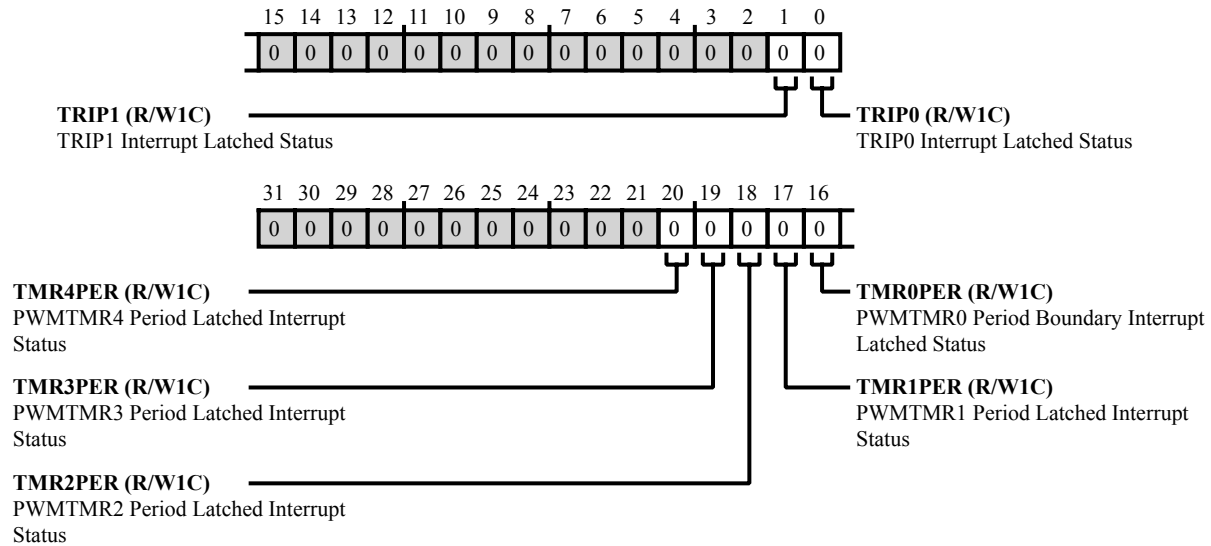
15 14 13 12 11 10 9 8 7 6 5 4 3 2 1 0

| 0 | 0 | 0 | 0 | 0 | 0 | 0 | 0 | 0 | 0 | 0 | 0 | 0 | 0 | 0 | 0 |
|---|---|---|---|---|---|---|---|---|---|---|---|---|---|---|---|

**TRIP1 (R/W1C)**
TRIP1 Interrupt Latched Status

**TRIP0 (R/W1C)**
TRIP0 Interrupt Latched Status

31 30 29 28 27 26 25 24 23 22 21 20 19 18 17 16

| 0 | 0 | 0 | 0 | 0 | 0 | 0 | 0 | 0 | 0 | 0 | 0 | 0 | 0 | 0 | 0 |
|---|---|---|---|---|---|---|---|---|---|---|---|---|---|---|---|

**TMR4PER (R/W1C)**
PWMTMR4 Period Latched Interrupt Status

**TMR0PER (R/W1C)**
PWMTMR0 Period Boundary Interrupt Latched Status

**TMR3PER (R/W1C)**
PWMTMR3 Period Latched Interrupt Status

**TMR1PER (R/W1C)**
PWMTMR1 Period Latched Interrupt Status

**TMR2PER (R/W1C)**
PWMTMR2 Period Latched Interrupt Status